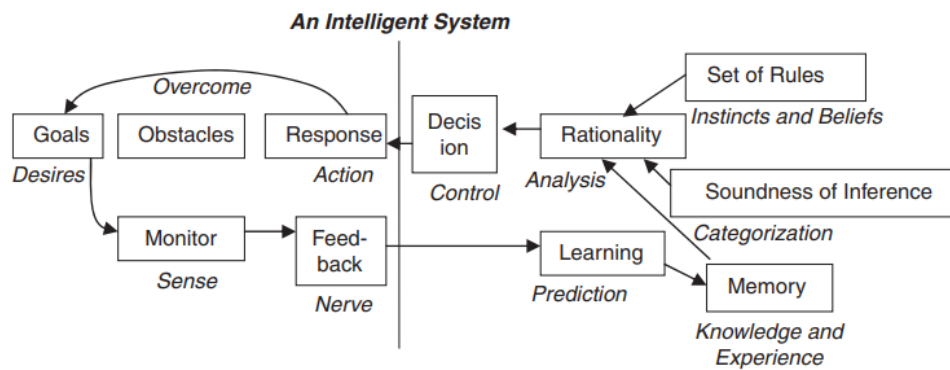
An Intelligent System

Overcome

Goals

Obstacles

Response

Desires

Action

Decision

Control

Rationality

Analysis

Set of Rules

Instincts and Beliefs

Soundness of Inference

Categorization

Monitor

Sense

Feedback

Nerve

Learning

Prediction

Memory

Knowledge and Experience